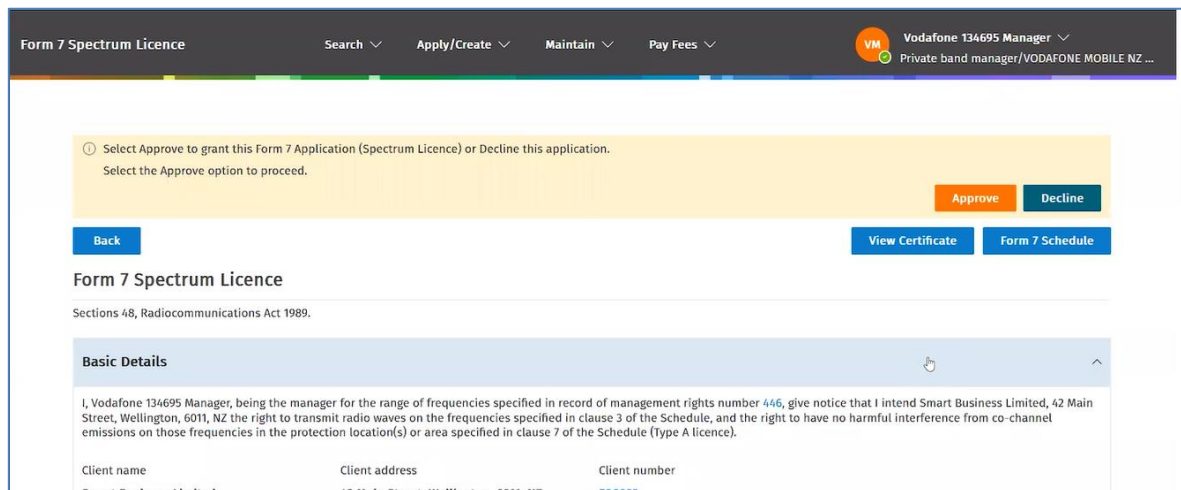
Form 7 Spectrum Licence

Search

Apply/Create

Maintain

Pay Fees

VM

Vodafone 134695 Manager

Private band manager/VODAFONE MOBILE NZ ...

Select Approve to grant this Form 7 Application (Spectrum Licence) or Decline this application.

Select the Approve option to proceed.

Approve

Decline

Back

View Certificate

Form 7 Schedule

Form 7 Spectrum Licence

Sections 48, Radiocommunications Act 1989.

Basic Details

I, Vodafone 134695 Manager, being the manager for the range of frequencies specified in record of management rights number 446, give notice that I intend Smart Business Limited, 42 Main Street, Wellington, 6011, NZ the right to transmit radio waves on the frequencies specified in clause 3 of the Schedule, and the right to have no harmful interference from co-channel emissions on those frequencies in the protection location(s) or area specified in clause 7 of the Schedule (Type A licence).

Client name

Client address

Client number

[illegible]